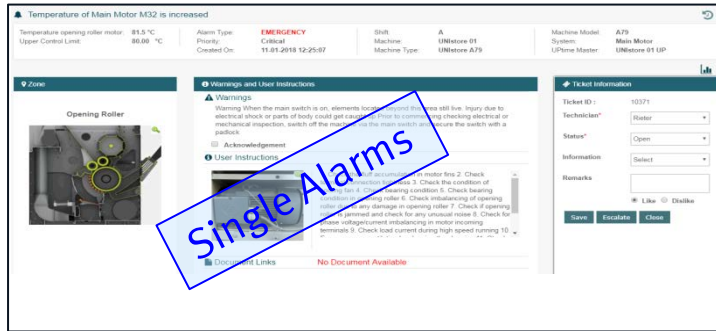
Temperature of Main Motor M32 is increased

Temperature opening roller motor: 81.5 °C
Upper Control Limit: 80.00 °C

Alarm Type: EMERGENCY
Priority: Critical
Created On: 11.01.2018 12:25:07

Shift: A
Machine: UNIstore 01
Machine Type: UNIstore A79

Machine Model: A79
System: Main Motor
UPtime Master: UNIstore 01 UP

Zone

Opening Roller

Warnings and User Instructions

Warnings

Warning When the main switch is on, elements located beyond the area still live. Injury due to electrical shock or parts of body could get caught. Prior to commencing checking electrical or mechanical inspection, switch off the machine via the main switch and secure the switch with a padlock

Acknowledgement

User Instructions

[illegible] accumulation in motor fins 2. Check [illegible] connection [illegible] 3. Check the condition of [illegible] fan 4. Check bearing condition 5. Check bearing condition of opening roller 6. Check imbalancing of opening roller and any damage in opening roller 7. Check if opening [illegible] jammed and check for any unusual noise 8. Check for phase voltage/current imbalancing in motor incoming terminals 9. Check load current during high speed running 10. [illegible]

Document Links No Document Available

Ticket Information

Ticket ID : 10371
Technician* Rieter
Status* Open
Information Select
Remarks

Like Dislike

Save Escalate Close

Single Alarms